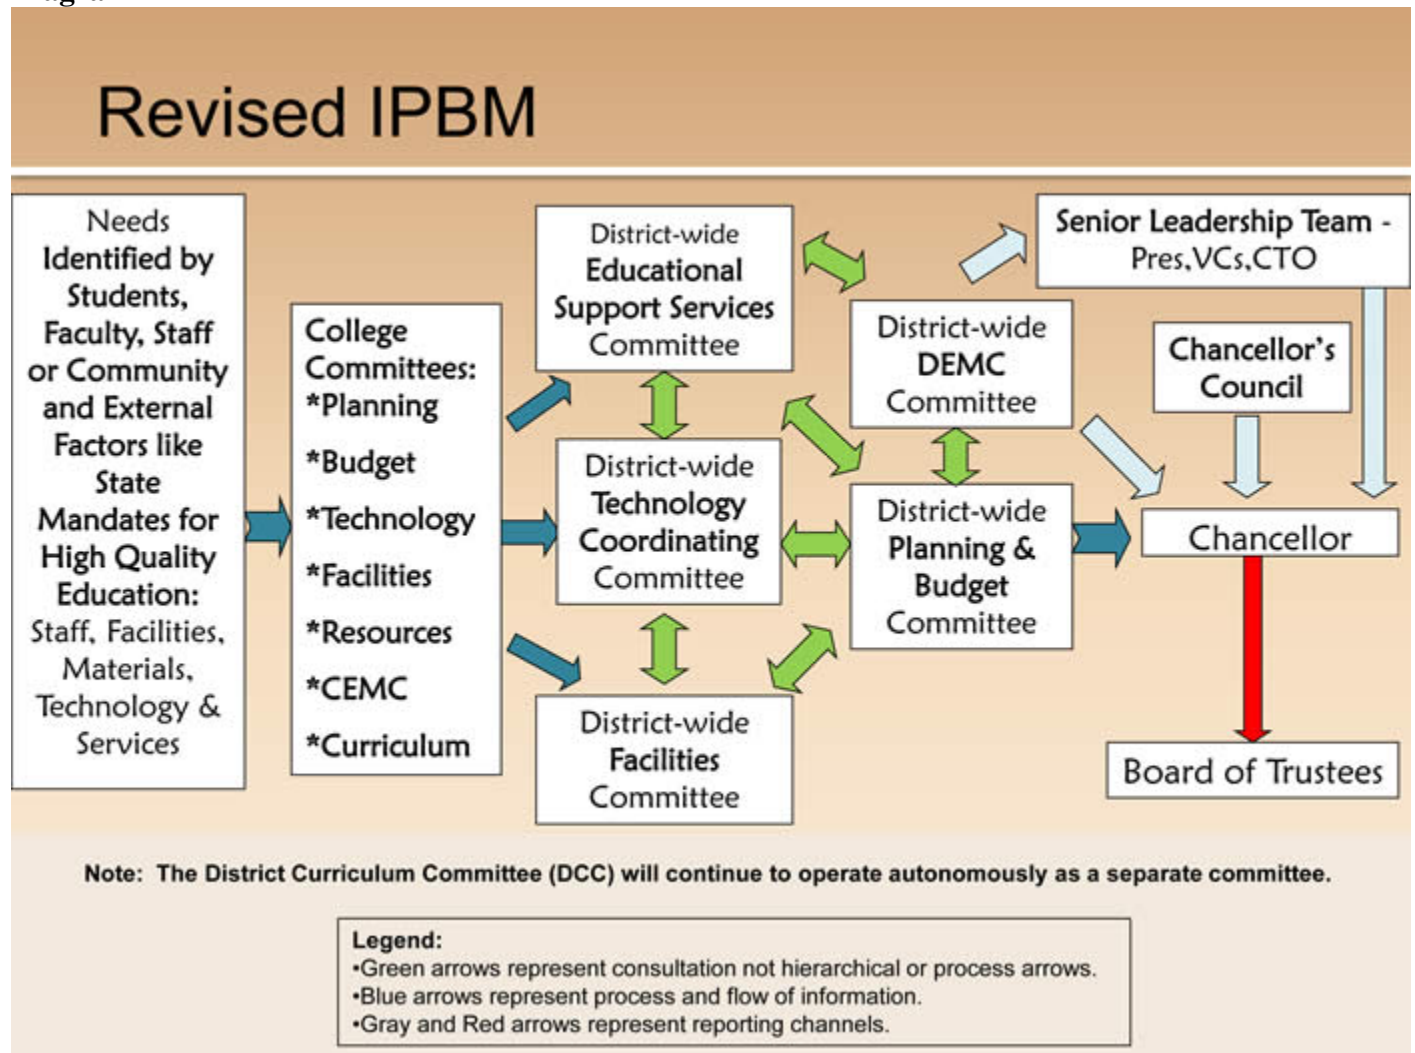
Revised IPBM

Needs Identified by Students, Faculty, Staff or Community and External Factors like State Mandates for High Quality Education: Staff, Facilities, Materials, Technology & Services

College Committees:
*Planning
*Budget
*Technology
*Facilities
*Resources
*CEMC
*Curriculum

District-wide Educational Support Services Committee

District-wide Technology Coordinating Committee

District-wide Facilities Committee

District-wide DEMC Committee

District-wide Planning & Budget Committee

Senior Leadership Team - Pres,VCs,CTO

Chancellor's Council

Chancellor

Board of Trustees

Note: The District Curriculum Committee (DCC) will continue to operate autonomously as a separate committee.

Legend:
•Green arrows represent consultation not hierarchical or process arrows.
•Blue arrows represent process and flow of information.
•Gray and Red arrows represent reporting channels.